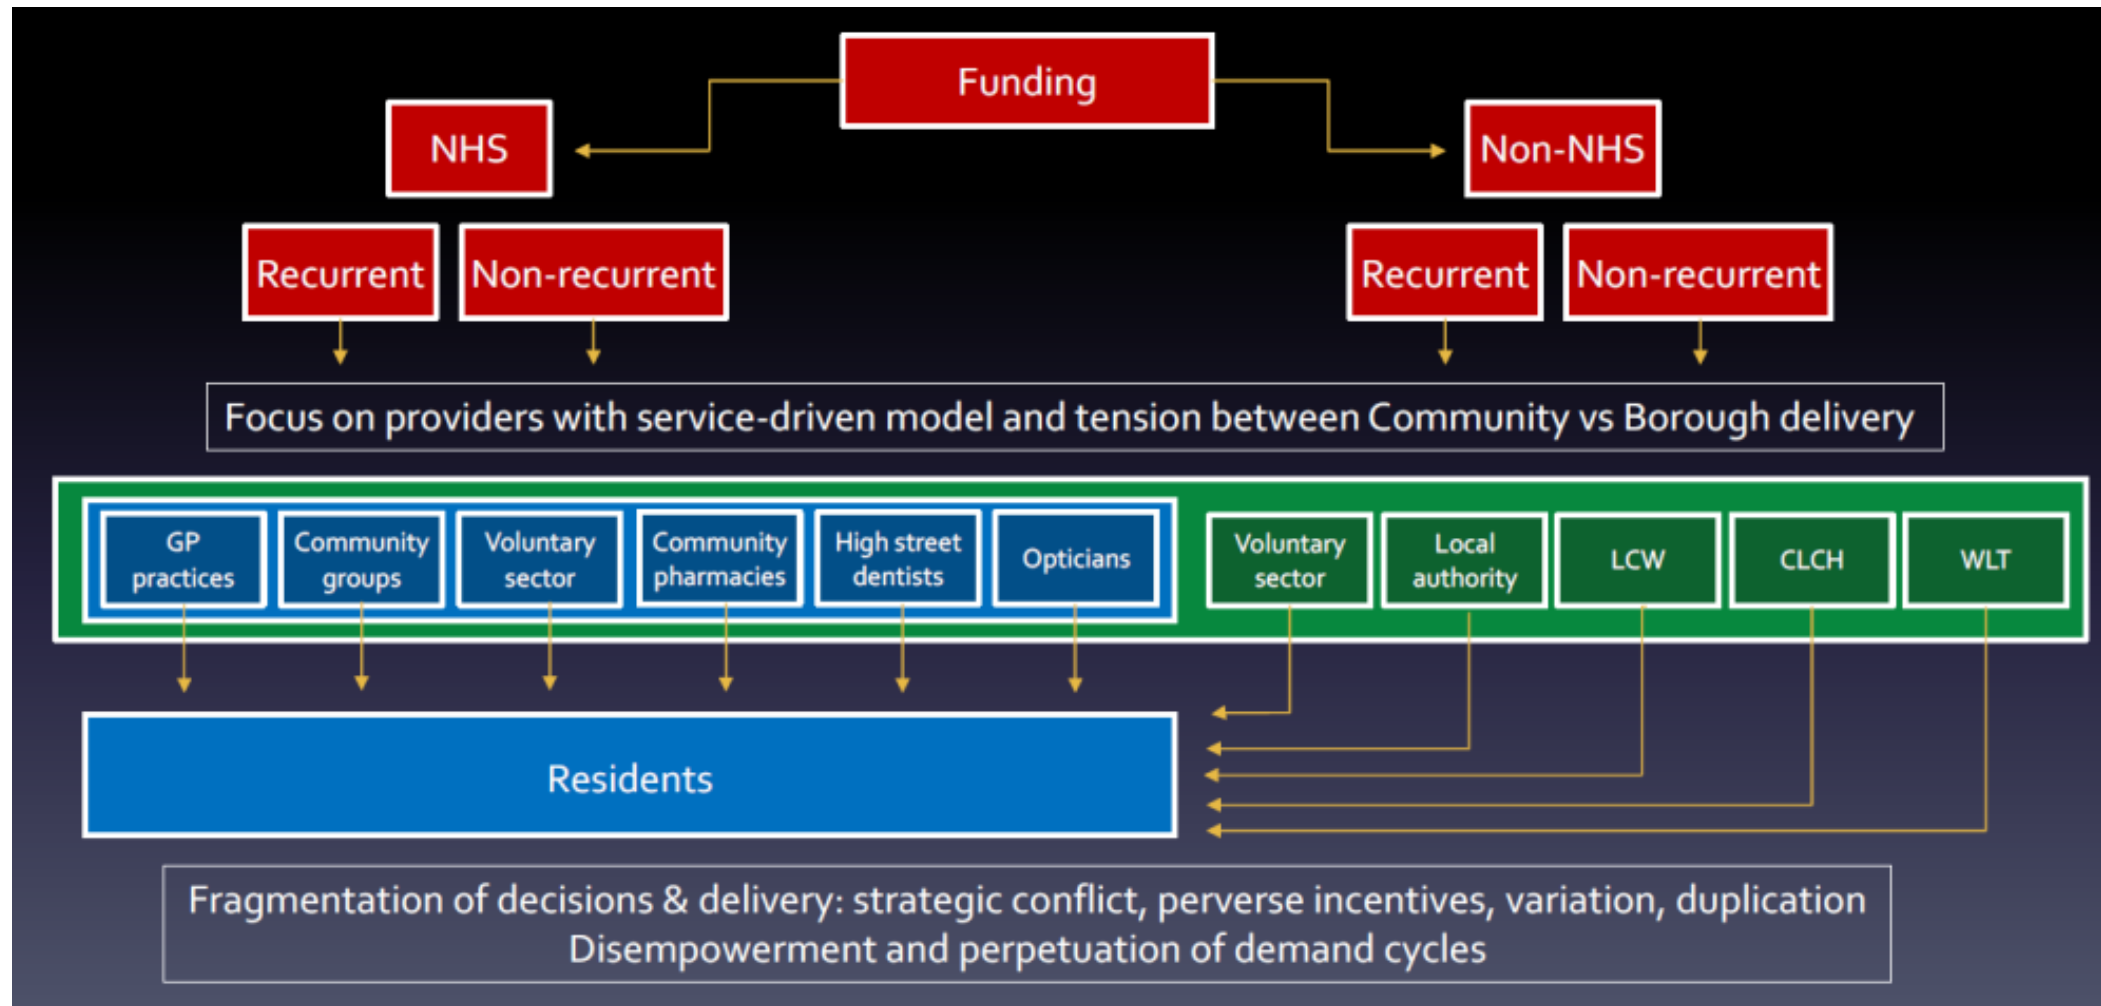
Funding

NHS

Non-NHS

Recurrent

Non-recurrent

Recurrent

Non-recurrent

Focus on providers with service-driven model and tension between Community vs Borough delivery

GP practices

Community groups

Voluntary sector

Community pharmacies

High street dentists

Opticians

Voluntary sector

Local authority

LCW

CLCH

WLT

Residents

Fragmentation of decisions & delivery: strategic conflict, perverse incentives, variation, duplication
Disempowerment and perpetuation of demand cycles